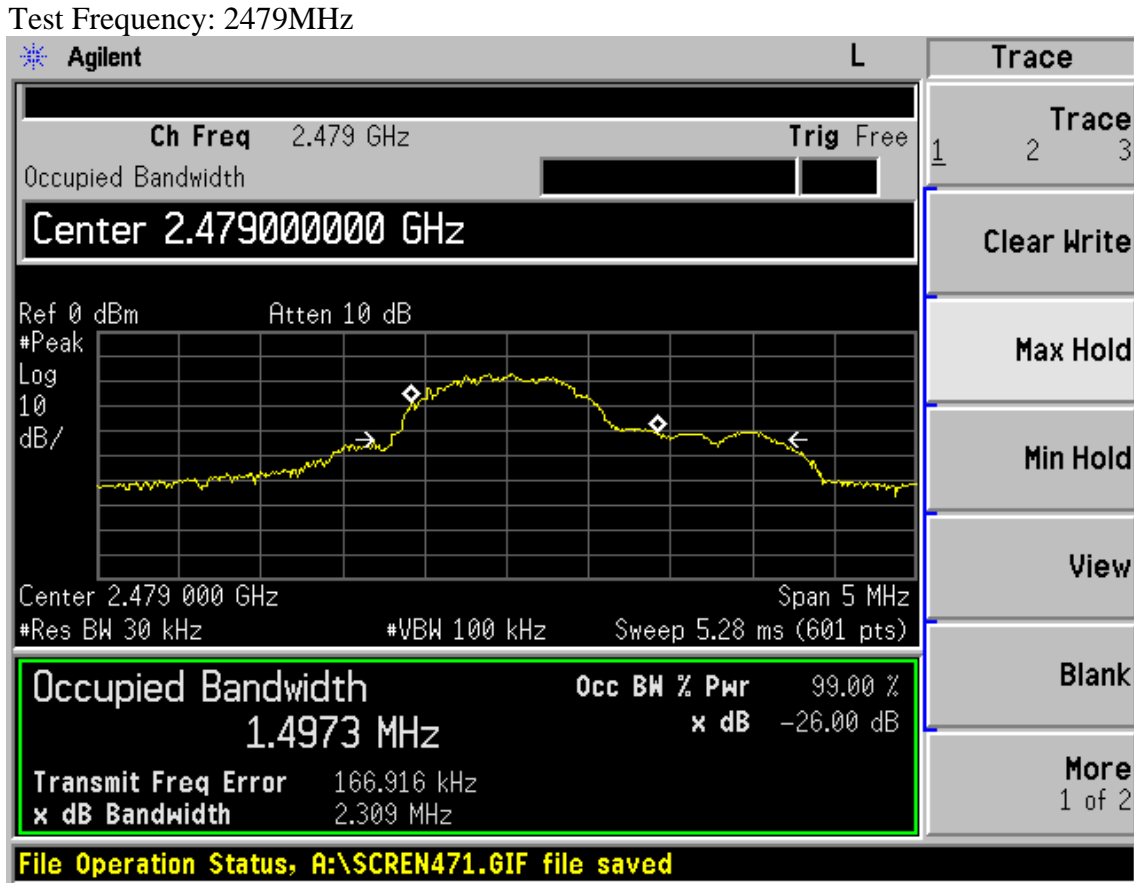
Test Frequency: 2479MHz

Agilent

L

Ch Freq 2.479 GHz

Trig Free

Occupied Bandwidth

Center 2.479000000 GHz

Ref 0 dBm Atten 10 dB

#Peak
Log
10
dB/

Center 2.479 000 GHz

Span 5 MHz

#Res BW 30 kHz

#VBW 100 kHz

Sweep 5.28 ms (601 pts)

Occupied Bandwidth

1.4973 MHz

Occ BW % Pwr 99.00 %

x dB -26.00 dB

Transmit Freq Error 166.916 kHz

x dB Bandwidth 2.309 MHz

File Operation Status, A:\SCREN471.GIF file saved

Trace

Trace
1 2 3

Clear Write

Max Hold

Min Hold

View

Blank

More
1 of 2